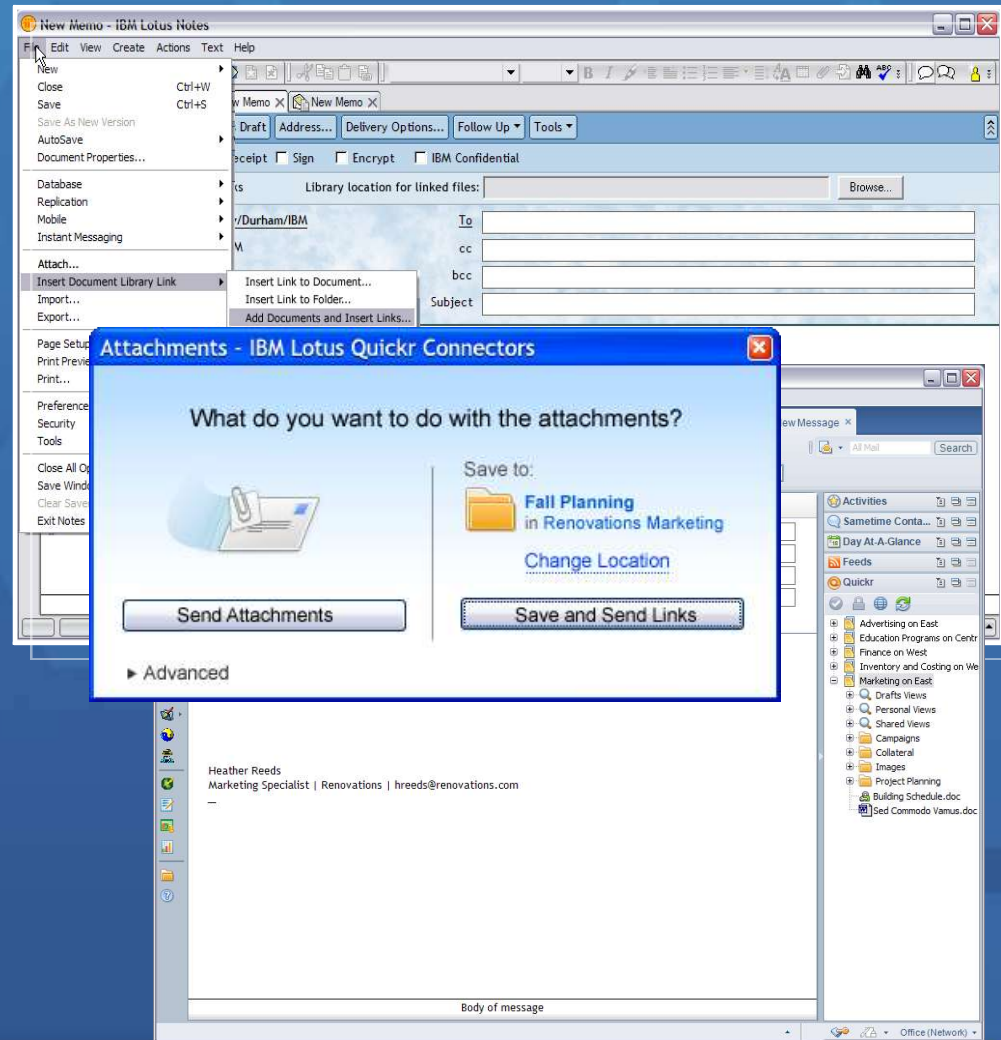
New Memo - IBM Lotus Notes

File Edit View Create Actions Text Help

New
Close Ctrl+W
Save Ctrl+S
Save As New Version
AutoSave
Document Properties...

Database
Replication
Mobile
Instant Messaging

Attach...
Insert Document Library Link
Import...
Export...

Page Setup
Print Previe
Print...

Preference
Security
Tools

Close All Op
Save Windo
Clear Save
Exit Notes

Insert Link to Document...
Insert Link to Folder...
Add Documents and Insert Links...

w Memo × New Memo ×

Draft Address... Delivery Options... Follow Up ▾ Tools ▾

eceipt ☐ Sign ☐ Encrypt ☐ IBM Confidential

ks Library location for linked files: Browse...

/Durham/IBM To
M cc
bcc
Subject

Attachments - IBM Lotus Quickr Connectors

What do you want to do with the attachments?

Save to:
Fall Planning
in Renovations Marketing
Change Location

Send Attachments
Save and Send Links

▸ Advanced

ew Message ×
All Mail Search

Activities
Sametime Conta...
Day At-A-Glance
Feeds
Quickr

Advertising on East
Education Programs on Centr
Finance on West
Inventory and Costing on We
Marketing on East
Drafts Views
Personal Views
Shared Views
Campaigns
Collateral
Images
Project Planning
Building Schedule.doc
Sed Commodo Vamus.doc

Heather Reeds
Marketing Specialist | Renovations | hreeds@renovations.com
—

Body of message

Office (Network)